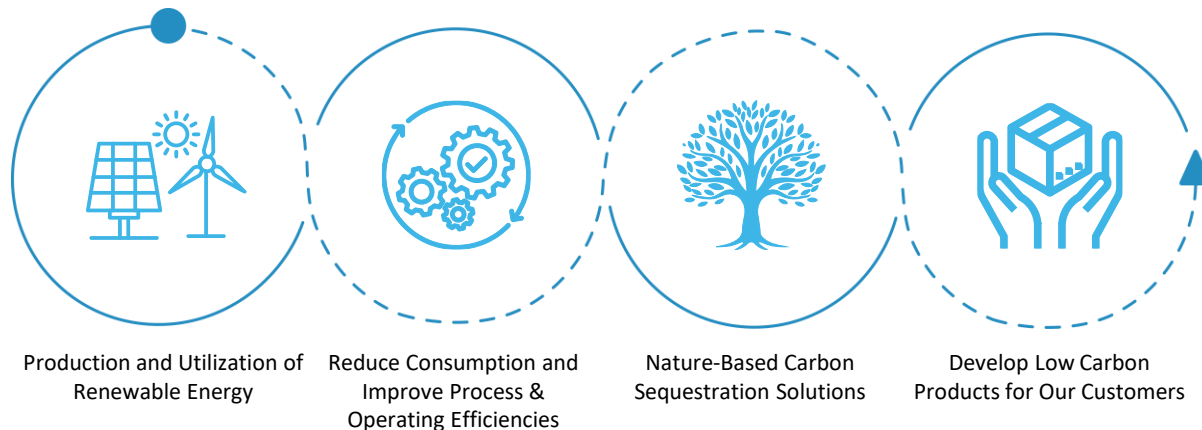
Production and Utilization of Renewable Energy

Reduce Consumption and Improve Process & Operating Efficiencies

Nature-Based Carbon Sequestration Solutions

Develop Low Carbon Products for Our Customers